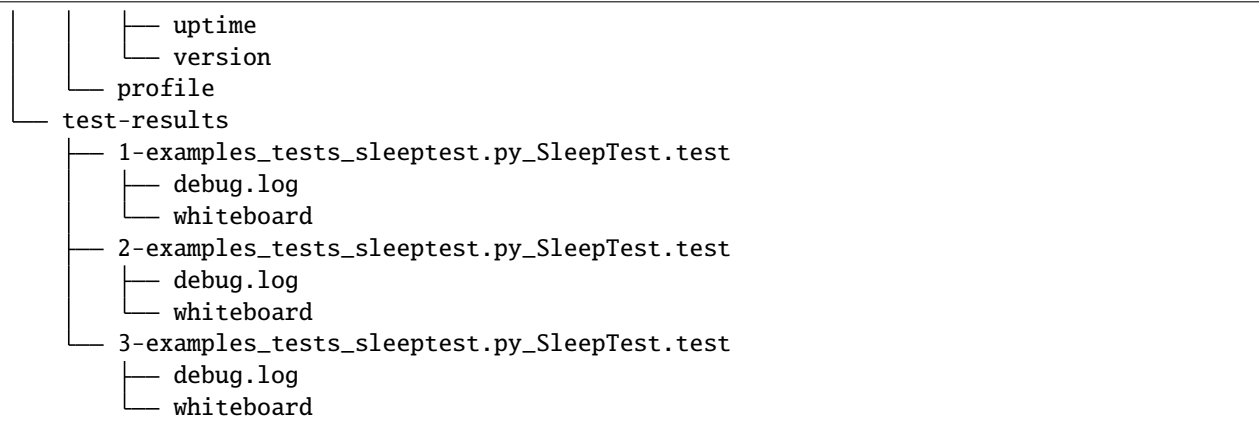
│   │   ├── uptime
│   │   └── version
│   └── profile
└── test-results
    ├── 1-examples_tests_sleeptest.py_SleepTest.test
    │   ├── debug.log
    │   └── whiteboard
    ├── 2-examples_tests_sleeptest.py_SleepTest.test
    │   ├── debug.log
    │   └── whiteboard
    └── 3-examples_tests_sleeptest.py_SleepTest.test
        ├── debug.log
        └── whiteboard